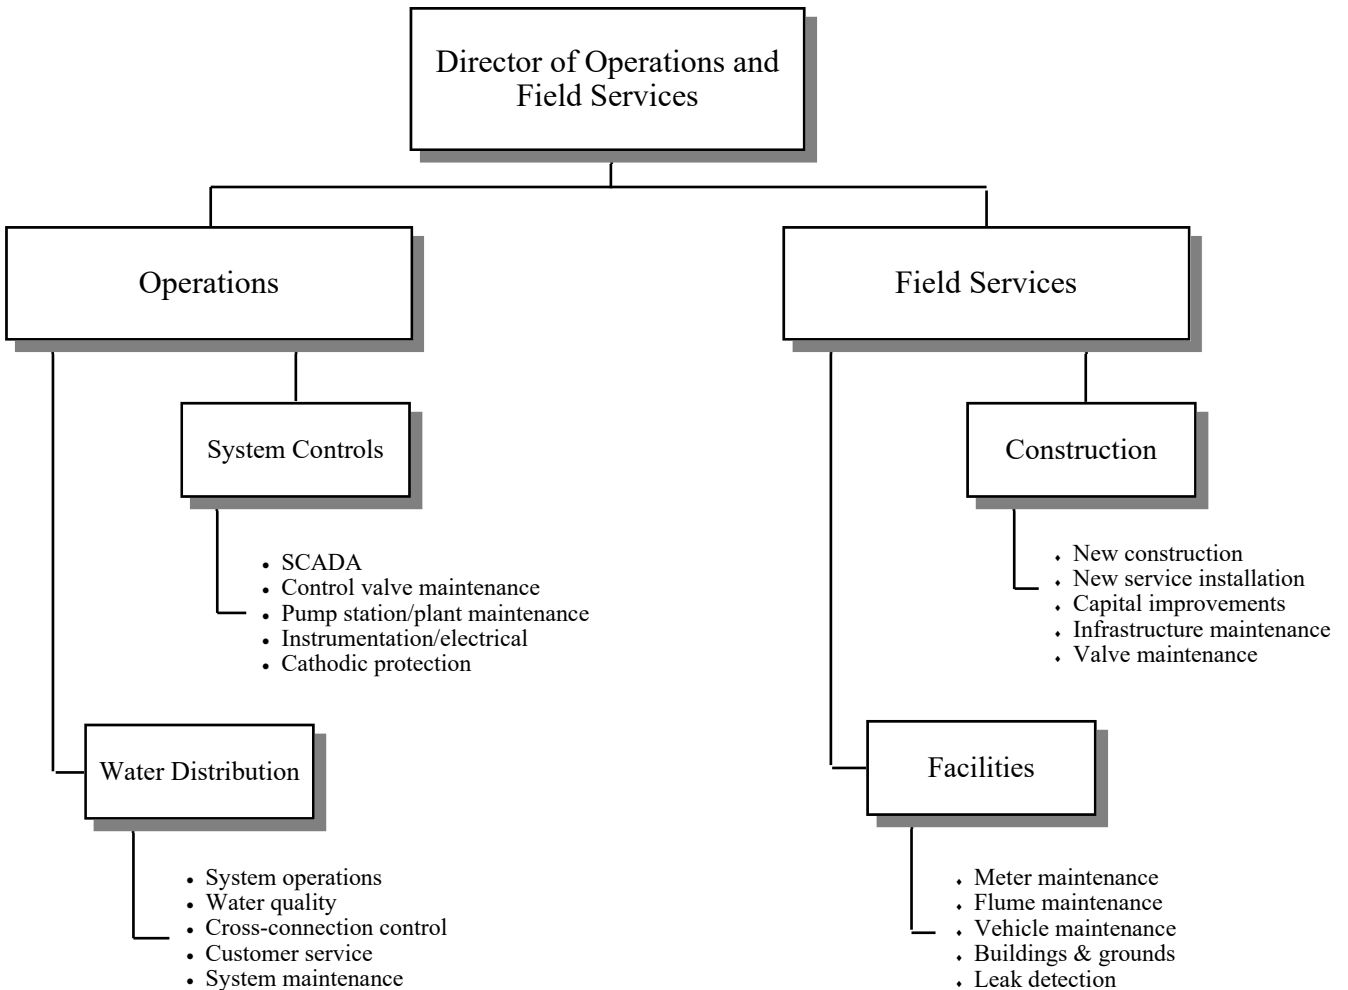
Director of Operations and Field Services

Operations

System Controls

- SCADA
- Control valve maintenance
- Pump station/plant maintenance
- Instrumentation/electrical
- Cathodic protection

Water Distribution

- System operations
- Water quality
- Cross-connection control
- Customer service
- System maintenance

Field Services

Construction

- New construction
- New service installation
- Capital improvements
- Infrastructure maintenance
- Valve maintenance

Facilities

- Meter maintenance
- Flume maintenance
- Vehicle maintenance
- Buildings & grounds
- Leak detection